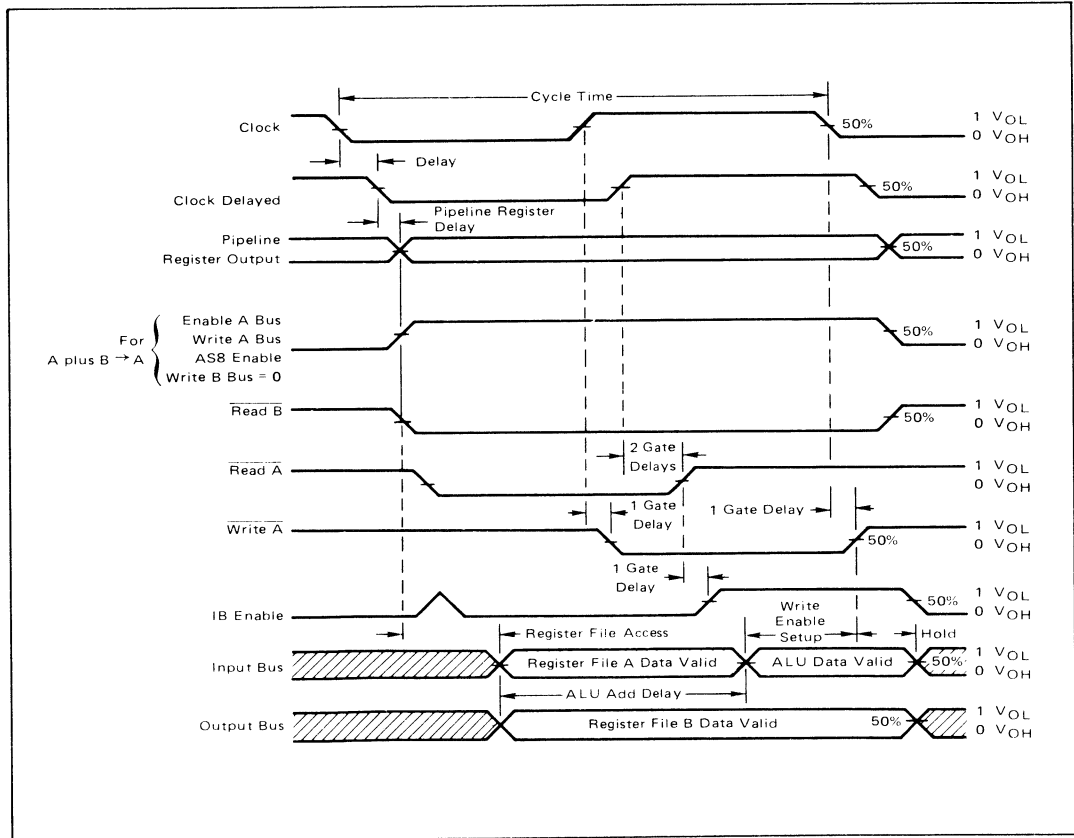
Cycle Time

Clock

50%

1 $V_{OL}$
0 $V_{OH}$

Delay

Clock Delayed

50%

1 $V_{OL}$
0 $V_{OH}$

Pipeline Register Delay

Pipeline
Register Output

50%

1 $V_{OL}$
0 $V_{OH}$

For A plus B → A

Enable A Bus
Write A Bus
AS8 Enable
Write B Bus = 0

50%

1 $V_{OL}$
0 $V_{OH}$

$\overline{\text{Read B}}$

50%

1 $V_{OL}$
0 $V_{OH}$

2 Gate Delays

$\overline{\text{Read A}}$

1 $V_{OL}$
0 $V_{OH}$

1 Gate Delay

1 Gate Delay

$\overline{\text{Write A}}$

50%

1 $V_{OL}$
0 $V_{OH}$

1 Gate Delay

IB Enable

50%

1 $V_{OL}$
0 $V_{OH}$

Register File Access

Write Enable Setup

Hold

Input Bus

Register File A Data Valid

ALU Data Valid

50%

1 $V_{OL}$
0 $V_{OH}$

ALU Add Delay

Output Bus

Register File B Data Valid

50%

1 $V_{OL}$
0 $V_{OH}$